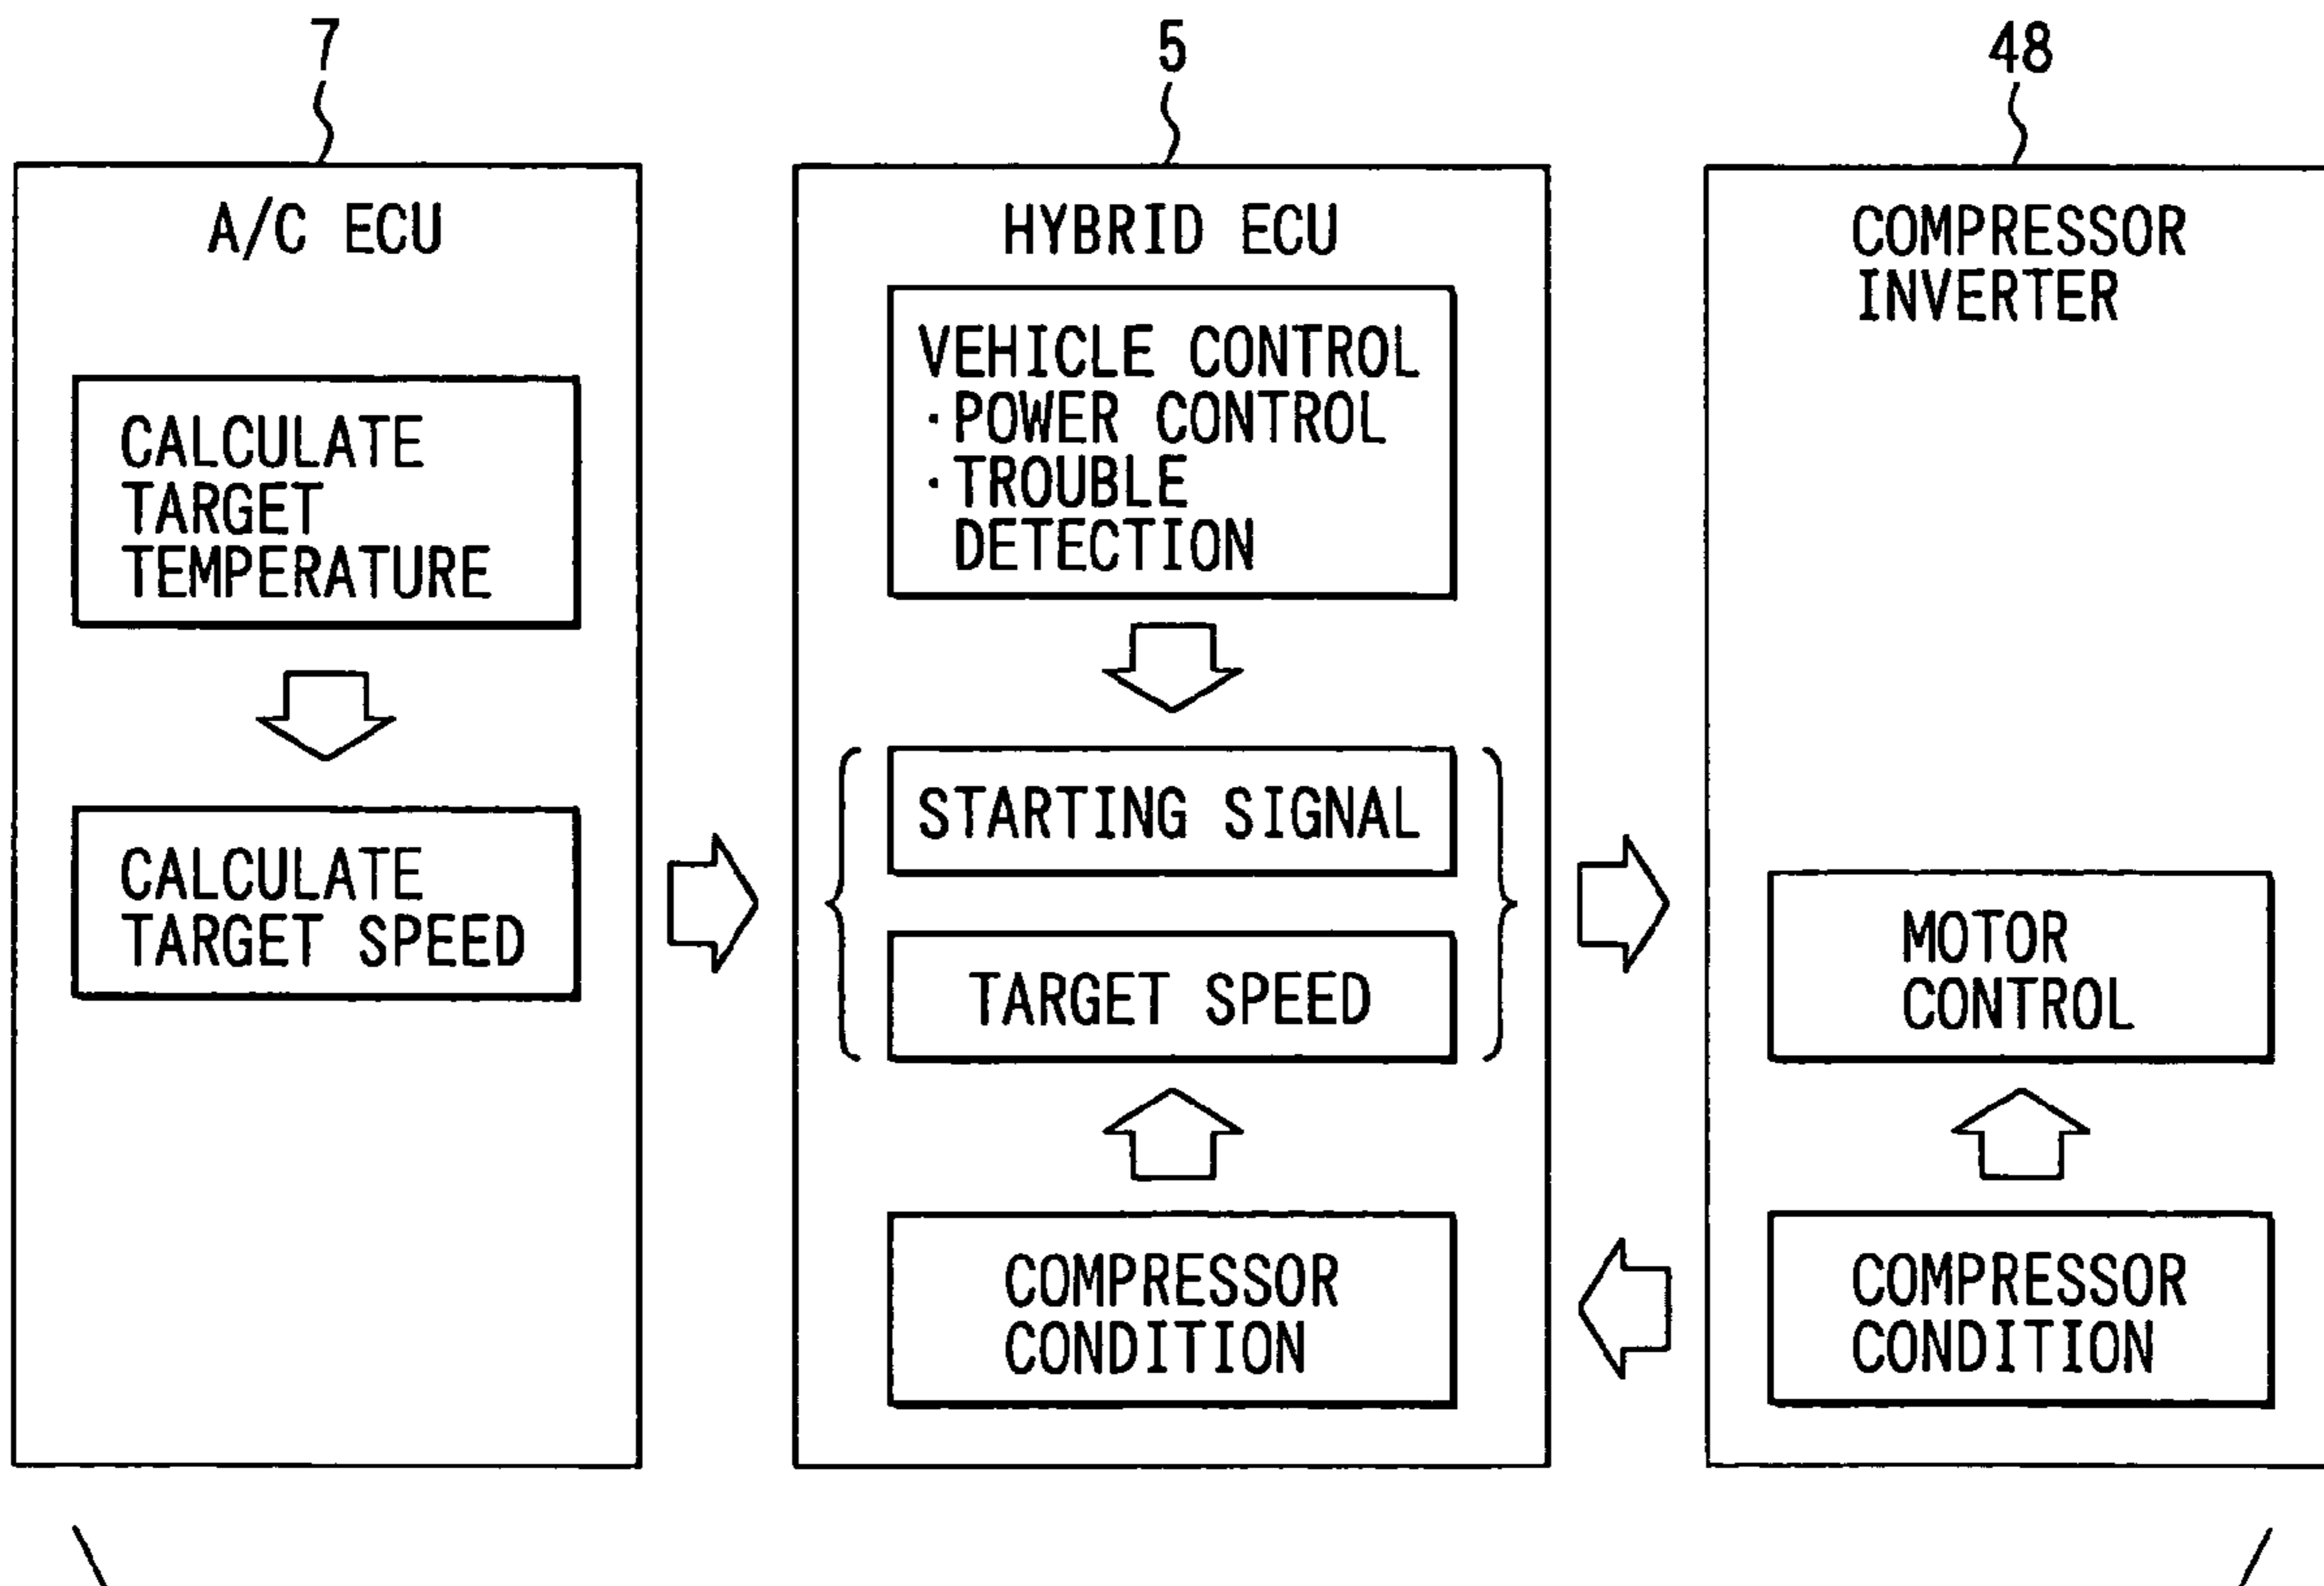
7

A/C ECU

CALCULATE TARGET TEMPERATURE

CALCULATE TARGET SPEED

5

HYBRID ECU

VEHICLE CONTROL
·POWER CONTROL
·TROUBLE DETECTION

STARTING SIGNAL

TARGET SPEED

COMPRESSOR CONDITION

48

COMPRESSOR INVERTER

MOTOR CONTROL

COMPRESSOR CONDITION